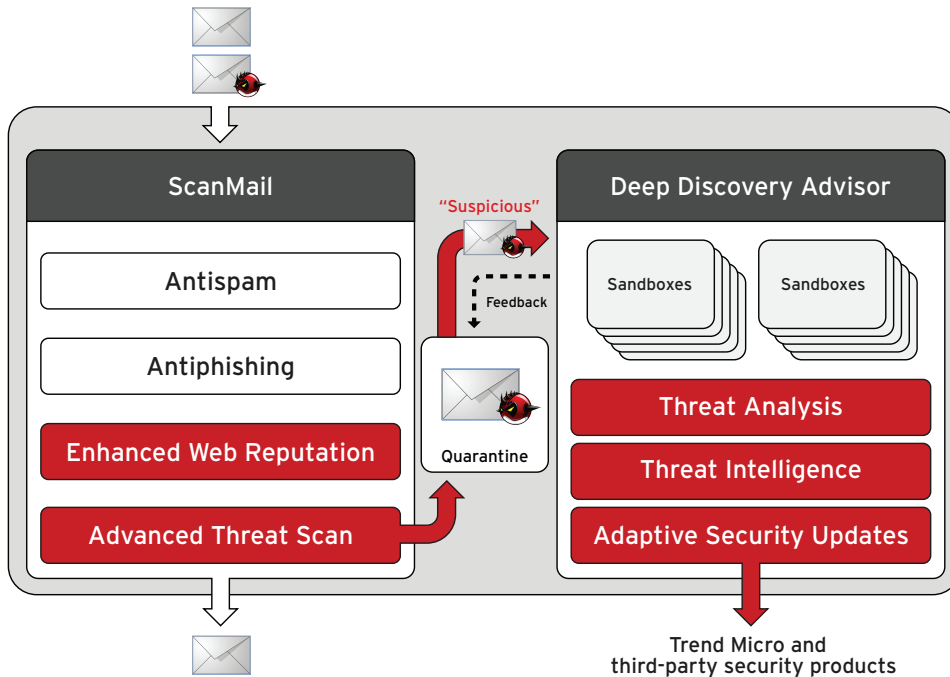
ScanMail

Antispam

Antiphishing

Enhanced Web Reputation

Advanced Threat Scan

"Suspicious"

Feedback

Quarantine

Deep Discovery Advisor

Sandboxes

Sandboxes

Threat Analysis

Threat Intelligence

Adaptive Security Updates

Trend Micro and third-party security products